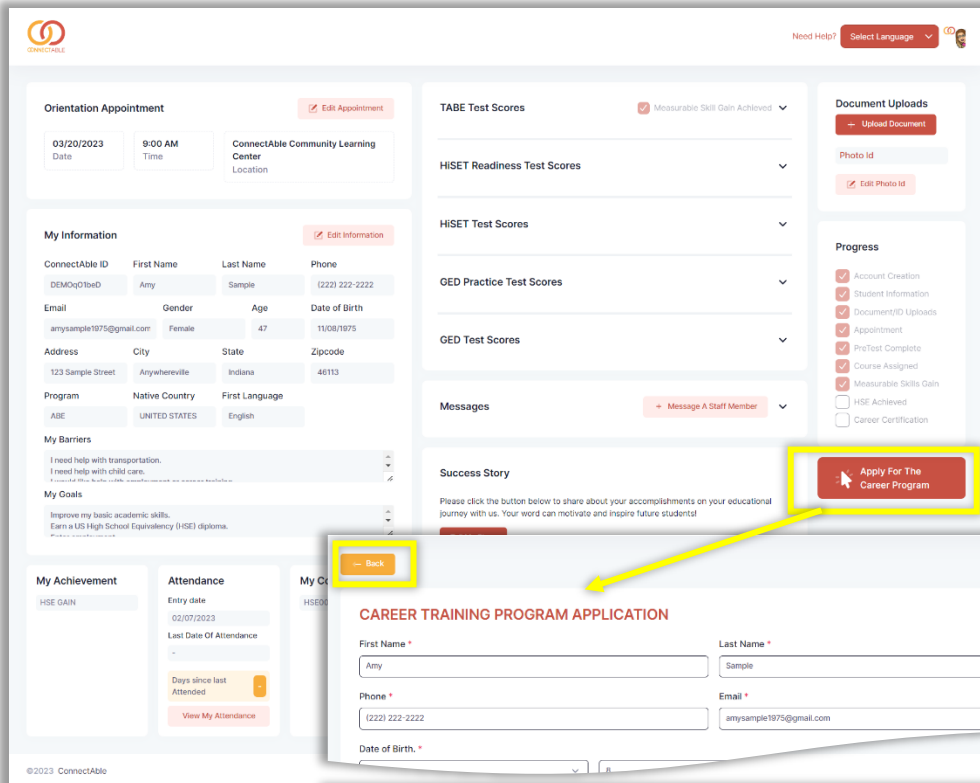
CONNECTABLE

Need Help? Select Language

Orientation Appointment
Edit Appointment
03/20/2023
Date
9:00 AM
Time
ConnectAble Community Learning Center
Location

My Information
Edit Information
ConnectAble ID
DEMOq01beD
First Name
Amy
Last Name
Sample
Phone
(222) 222-2222
Email
amysample1975@gmail.com
Gender
Female
Age
47
Date of Birth
11/08/1975
Address
123 Sample Street
City
Anywhereville
State
Indiana
Zipcode
46113
Program
ABE
Native Country
UNITED STATES
First Language
English
My Barriers
I need help with transportation.
I need help with child care.
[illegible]
My Goals
Improve my basic academic skills.
Earn a US High School Equivalency (HSE) diploma.
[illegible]

My Achievement
HSE GAIN

Attendance
Entry date
02/07/2023
Last Date Of Attendance
-
Days since last Attended
-
View My Attendance

My Co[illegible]
HSE00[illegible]

TABE Test Scores
Measurable Skill Gain Achieved
HiSET Readiness Test Scores
HiSET Test Scores
GED Practice Test Scores
GED Test Scores

Messages
Message A Staff Member

Success Story
Please click the button below to share about your accomplishments on your educational journey with us. Your word can motivate and inspire future students!

Document Uploads
Upload Document
Photo Id
Edit Photo Id

Progress
Account Creation
Student Information
Document/ID Uploads
Appointment
PreTest Complete
Course Assigned
Measurable Skills Gain
HSE Achieved
Career Certification

Apply For The Career Program

Back

CAREER TRAINING PROGRAM APPLICATION
First Name *
Amy
Last Name *
Sample
Phone *
(222) 222-2222
Email *
amysample1975@gmail.com
Date of Birth. *

©2023 ConnectAble